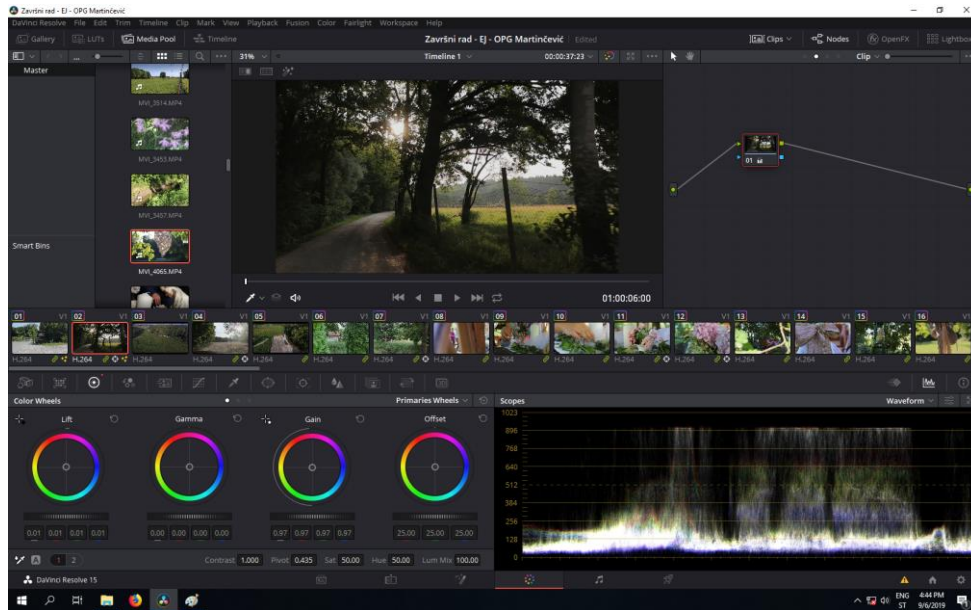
Završni rad - EJ - OPG Martinčević

DaVinci Resolve File Edit Trim Timeline Clip Mark View Playback Fusion Color Fairlight Workspace Help

Gallery LUTs Media Pool Timeline Završni rad - EJ - OPG Martinčević Edited Clips Nodes OpenFX Lightbox

31% Timeline 1 00:00:37:23 Clip

Master

MVI_3514.MP4

MVI_3453.MP4

MVI_3457.MP4

Smart Bins

MVI_4065.MP4

01:00:06:00

01 ad

01 V1 02 V1 03 V1 04 V1 05 V1 06 V1 07 V1 08 V1 09 V1 10 V1 11 V1 12 V1 13 V1 14 V1 15 V1 16 V1

H.264 H.264 H.264 H.264 H.264 H.264 H.264 H.264 H.264 H.264 H.264 H.264 H.264 H.264 H.264 H.264

Color Wheels Primaries Wheels Scopes Waveform

Lift Gamma Gain Offset

0.01 0.01 0.01 0.01 0.00 0.00 0.00 0.00 0.97 0.97 0.97 0.97 25.00 25.00 25.00

1 2 Contrast 1.000 Pivot 0.435 Sat 50.00 Hue 50.00 Lum Mix 100.00

1023 896 768 640 512 384 256 128

DaVinci Resolve 15

ENG ST 4:44 PM 9/6/2019